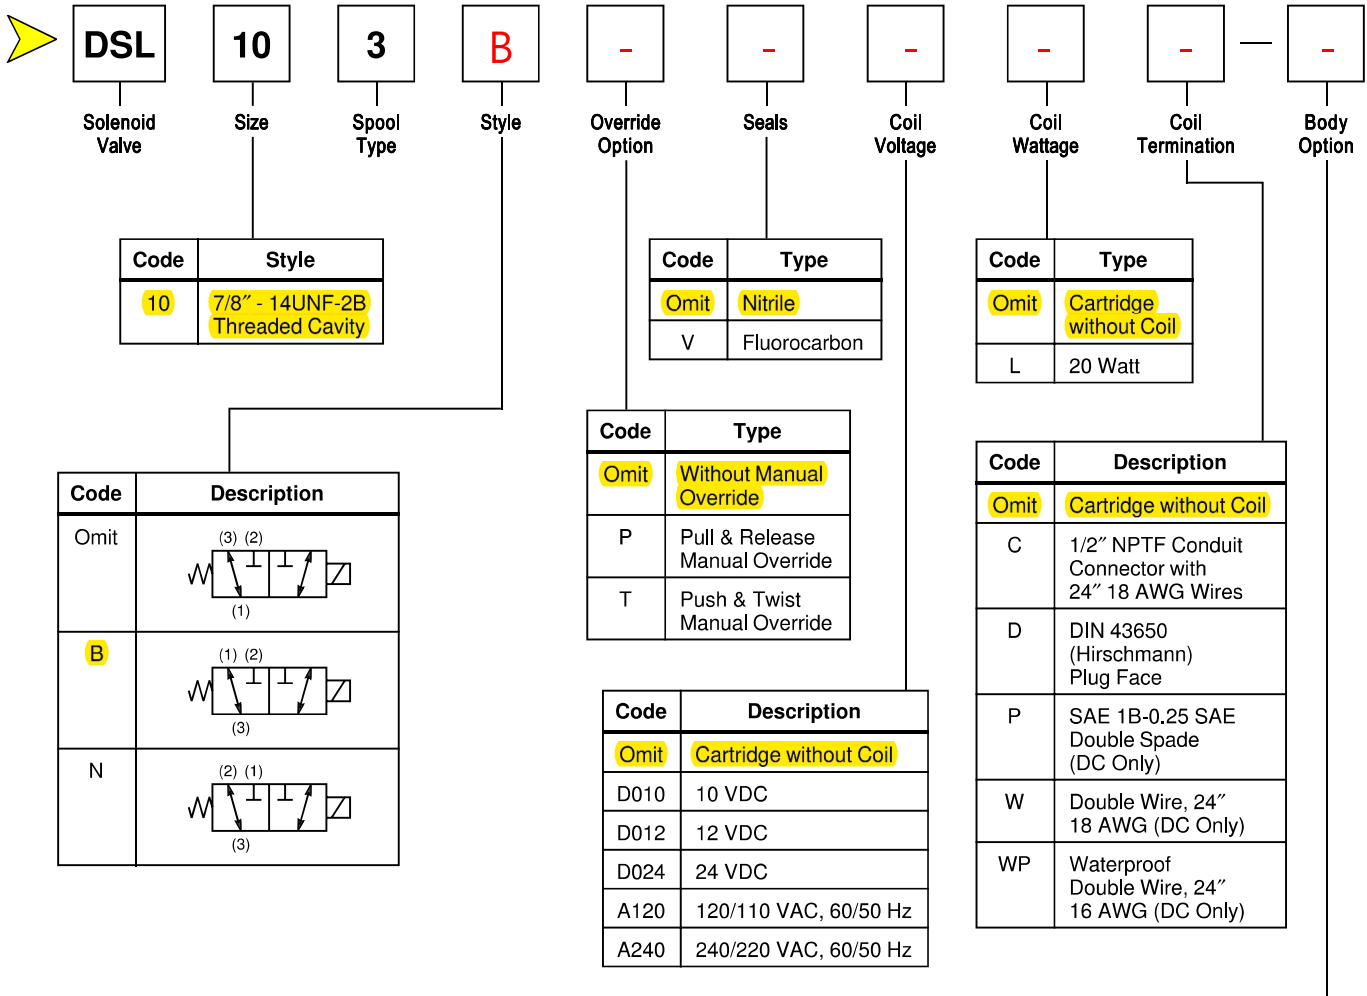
DSL 10 3 B - - - - - — -

Solenoid Valve | Size | Spool Type | Style | Override Option | Seals | Coil Voltage | Coil Wattage | Coil Termination | Body Option

| Code | Style |
|---|---|
| 10 | 7/8″ - 14UNF-2B Threaded Cavity |

| Code | Type |
|---|---|
| Omit | Nitrile |
| V | Fluorocarbon |

| Code | Type |
|---|---|
| Omit | Cartridge without Coil |
| L | 20 Watt |

| Code | Description |
|---|---|
| Omit | (3) (2) (1) |
| B | (1) (2) (3) |
| N | (2) (1) (3) |

| Code | Type |
|---|---|
| Omit | Without Manual Override |
| P | Pull & Release Manual Override |
| T | Push & Twist Manual Override |

| Code | Description |
|---|---|
| Omit | Cartridge without Coil |
| C | 1/2″ NPTF Conduit Connector with 24″ 18 AWG Wires |
| D | DIN 43650 (Hirschmann) Plug Face |
| P | SAE 1B-0.25 SAE Double Spade (DC Only) |
| W | Double Wire, 24″ 18 AWG (DC Only) |
| WP | Waterproof Double Wire, 24″ 16 AWG (DC Only) |

| Code | Description |
|---|---|
| Omit | Cartridge without Coil |
| D010 | 10 VDC |
| D012 | 12 VDC |
| D024 | 24 VDC |
| A120 | 120/110 VAC, 60/50 Hz |
| A240 | 240/220 VAC, 60/50 Hz |